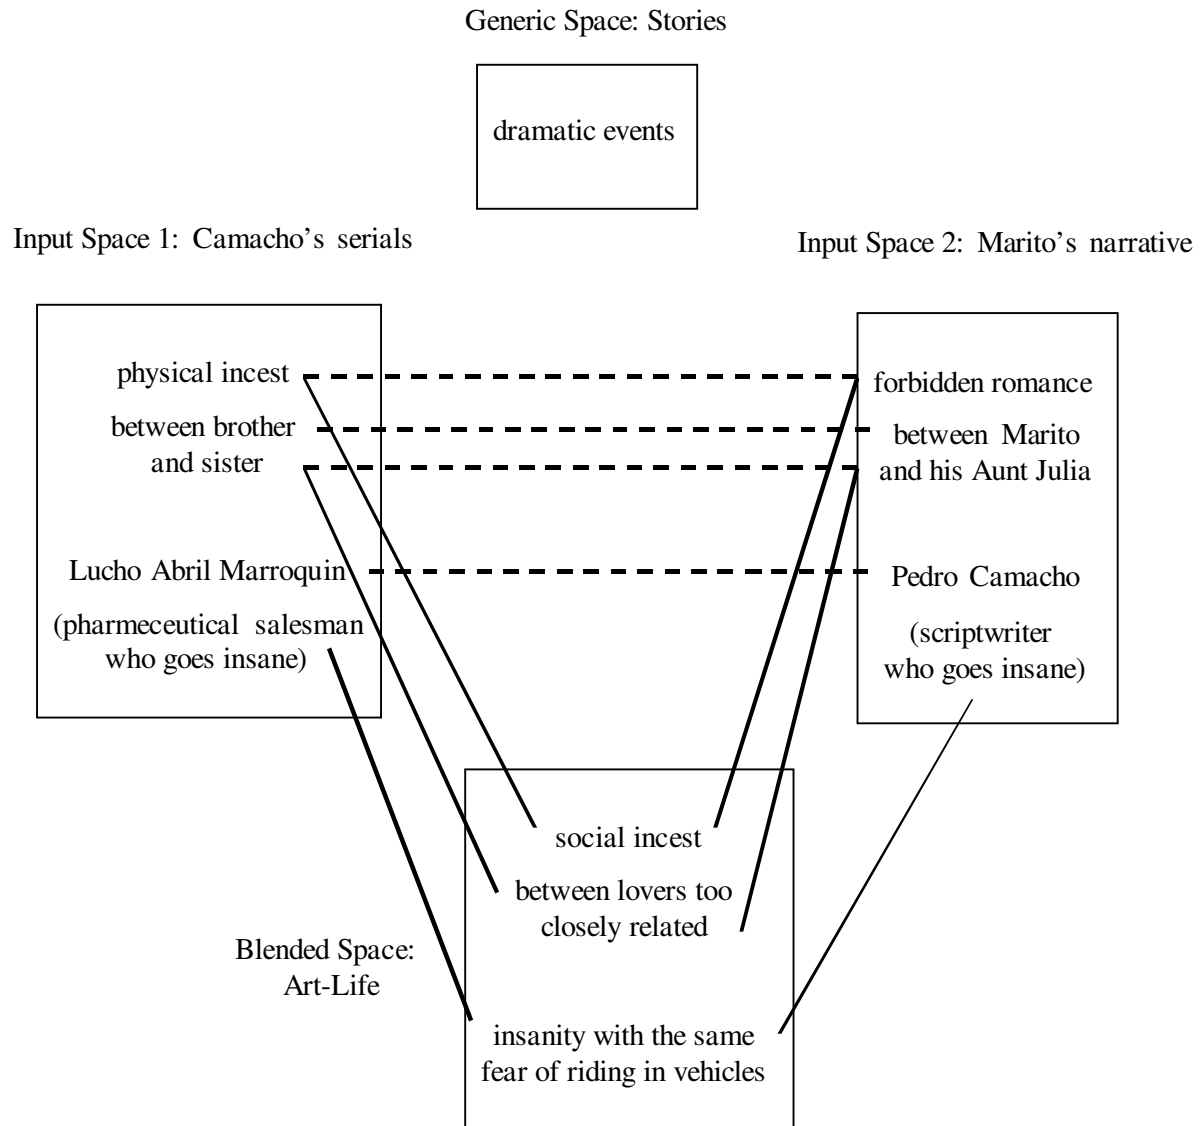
Generic Space: Stories

dramatic events

Input Space 1: Camacho's serials

Input Space 2: Marito's narrative

physical incest
between brother and sister

Lucho Abril Marroquin
(pharmeceutical salesman who goes insane)

forbidden romance
between Marito and his Aunt Julia

Pedro Camacho
(scriptwriter who goes insane)

Blended Space: Art-Life

social incest
between lovers too closely related

insanity with the same fear of riding in vehicles